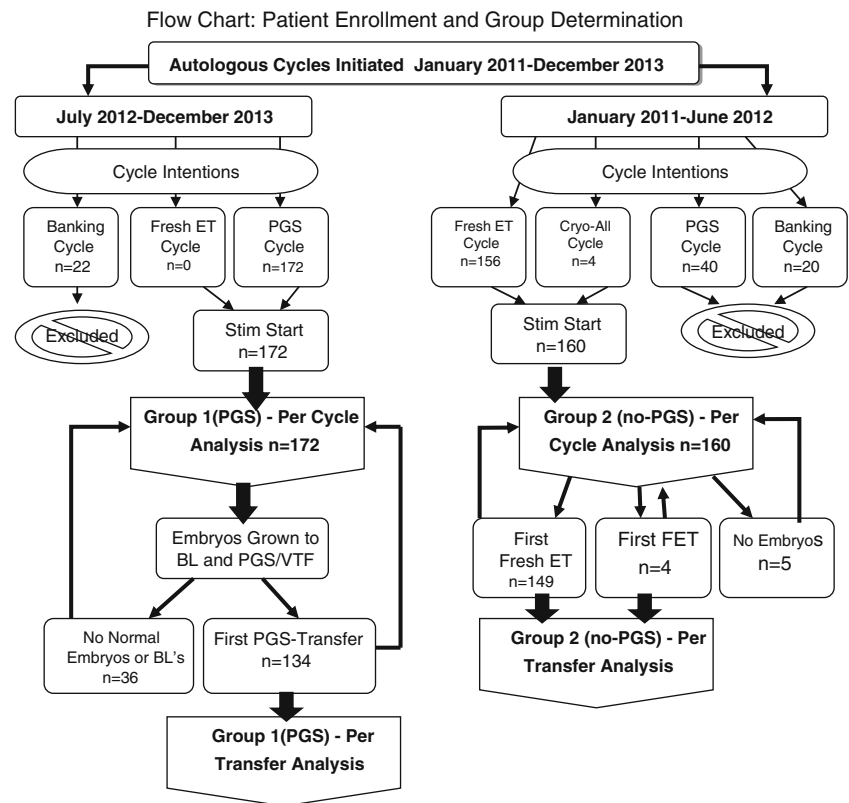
Flow Chart: Patient Enrollment and Group Determination

Autologous Cycles Initiated January 2011-December 2013

July 2012-December 2013

Cycle Intentions

Banking Cycle n=22

Fresh ET Cycle n=0

PGS Cycle n=172

Excluded

Stim Start n=172

Group 1(PGS) - Per Cycle Analysis n=172

Embryos Grown to BL and PGS/VTF

No Normal Embryos or BL's n=36

First PGS-Transfer n=134

Group 1(PGS) - Per Transfer Analysis

January 2011-June 2012

Cycle Intentions

Fresh ET Cycle n=156

Cryo-All Cycle n=4

PGS Cycle n=40

Banking Cycle n=20

Stim Start n=160

Excluded

Group 2 (no-PGS) - Per Cycle Analysis n=160

First Fresh ET n=149

First FET n=4

No EmbryoS n=5

Group 2 (no-PGS) - Per Transfer Analysis